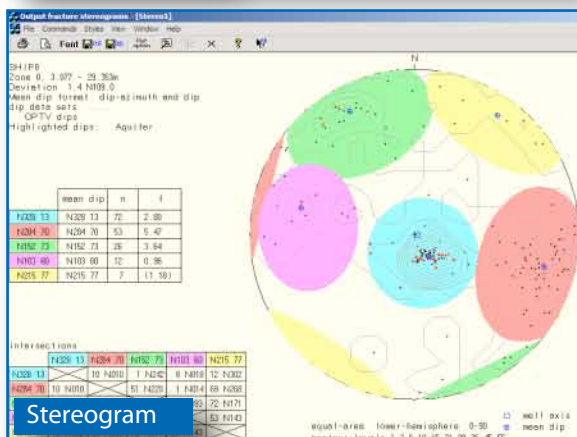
Output fracture stereograms - [Stereo1]

File Commands Styles View Window Help

Font

N

SHIP8
Zone 0, 3.077 - 29.353m
Deviation 1.4 N109.0
Mean dip format: dip-azimuth and dip
dip data sets
OPTV dips
Highlighted dips: Aquifer

| | mean dip | n | f |
|---|---|---|---|
| N328 13 | N328 13 | 72 | 2.89 |
| N284 70 | N284 70 | 53 | 5.47 |
| N152 73 | N152 73 | 26 | 3.64 |
| N103 60 | N103 60 | 12 | 0.98 |
| N215 77 | N215 77 | 7 | (1.18) |

Intersections

| | N328 13 | N284 70 | N152 73 | N103 60 | N215 77 |
|---|---|---|---|---|---|
| N328 13 | | 10 N010 | 1 N242 | 8 N019 | 12 N302 |
| N284 70 | 10 N010 | | 51 N220 | 1 N014 | 69 N268 |
| | | | 63 | 72 N171 | |
| | | | | 53 N143 | |

Stereogram

equal-area lower-hemisphere 0-90
well axis
mean dip